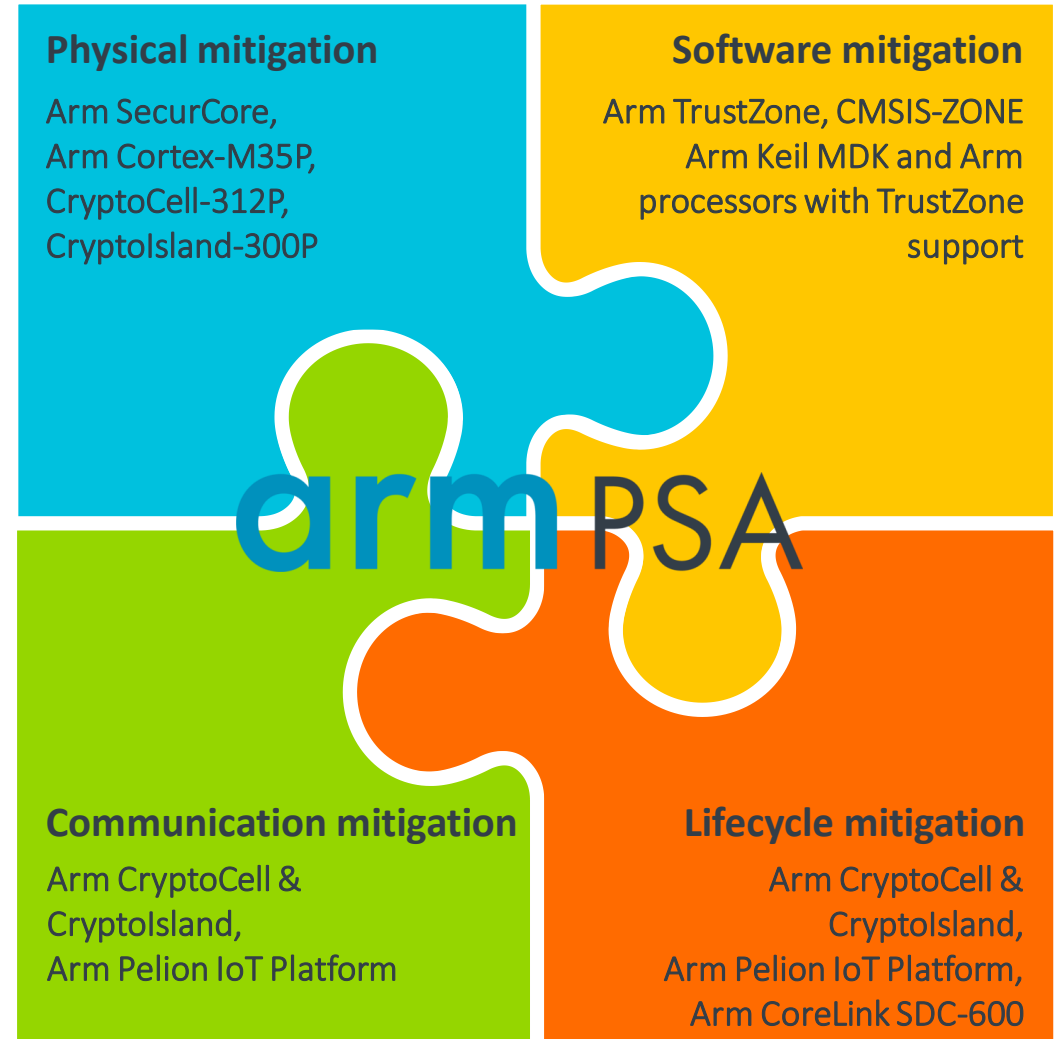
Physical mitigation

Arm SecurCore,
Arm Cortex-M35P,
CryptoCell-312P,
CryptoIsland-300P

Software mitigation

Arm TrustZone, CMSIS-ZONE
Arm Keil MDK and Arm processors with TrustZone support

arm PSA

Communication mitigation

Arm CryptoCell & CryptoIsland,
Arm Pelion IoT Platform

Lifecycle mitigation

Arm CryptoCell & CryptoIsland,
Arm Pelion IoT Platform,
Arm CoreLink SDC-600